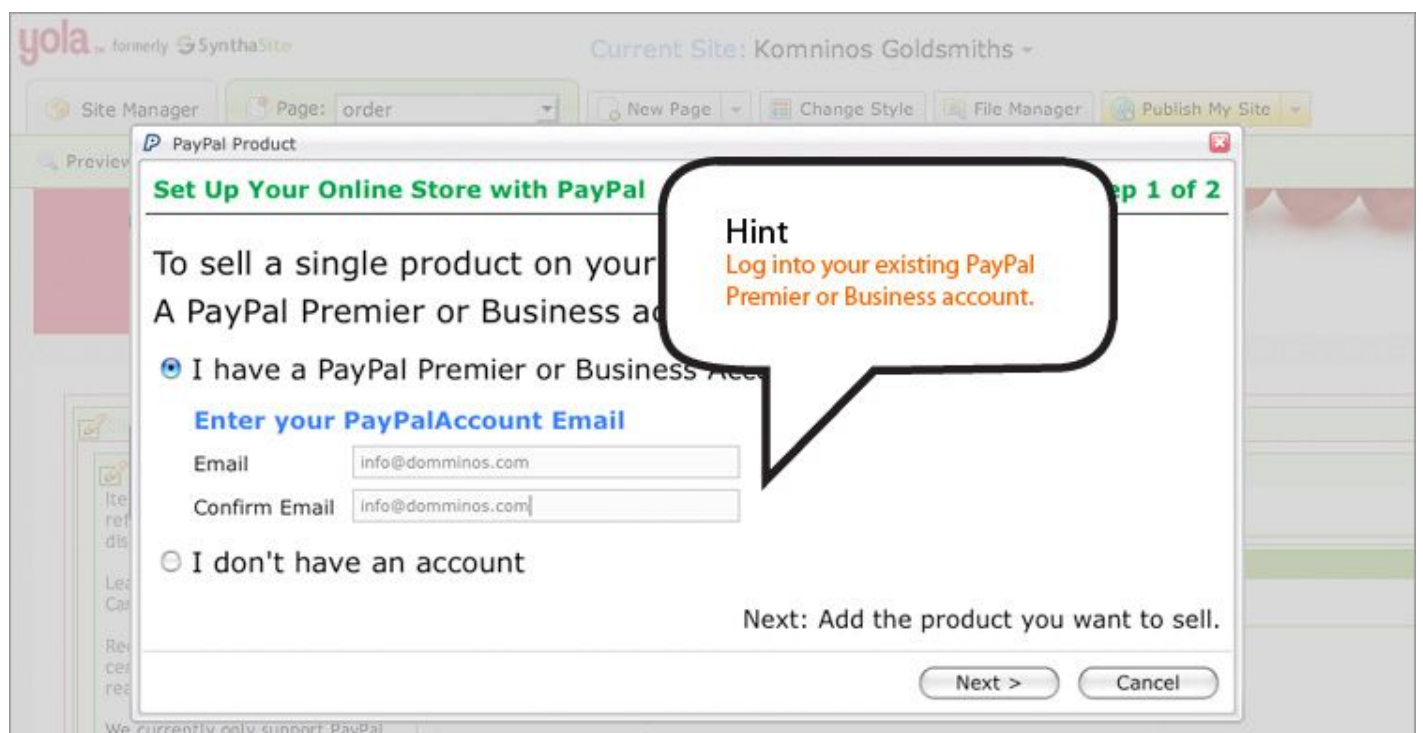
yola formerly SynthaSite

Current Site: Komninos Goldsmiths

Site Manager | Page: order | New Page | Change Style | File Manager | Publish My Site

Preview

PayPal Product

Set Up Your Online Store with PayPal

ep 1 of 2

Hint
Log into your existing PayPal Premier or Business account.

To sell a single product on your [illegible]
A PayPal Premier or Business ac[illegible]

I have a PayPal Premier or Business Acc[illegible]

Enter your PayPalAccount Email

Email info@domminos.com

Confirm Email info@domminos.com

I don't have an account

Next: Add the product you want to sell.

Next >

Cancel

Ite
ref
dis

Le
Ca

Re
ce
rea

We currently only support PayPal